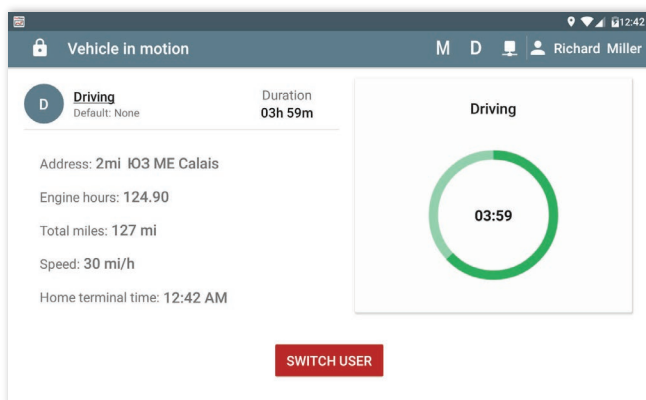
12:42

Vehicle in motion

M D Richard Miller

D Driving
Default: None

Duration
03h 59m

Address: 2mi Ю3 ME Calais

Engine hours: 124.90

Total miles: 127 mi

Speed: 30 mi/h

Home terminal time: 12:42 AM

Driving

03:59

SWITCH USER